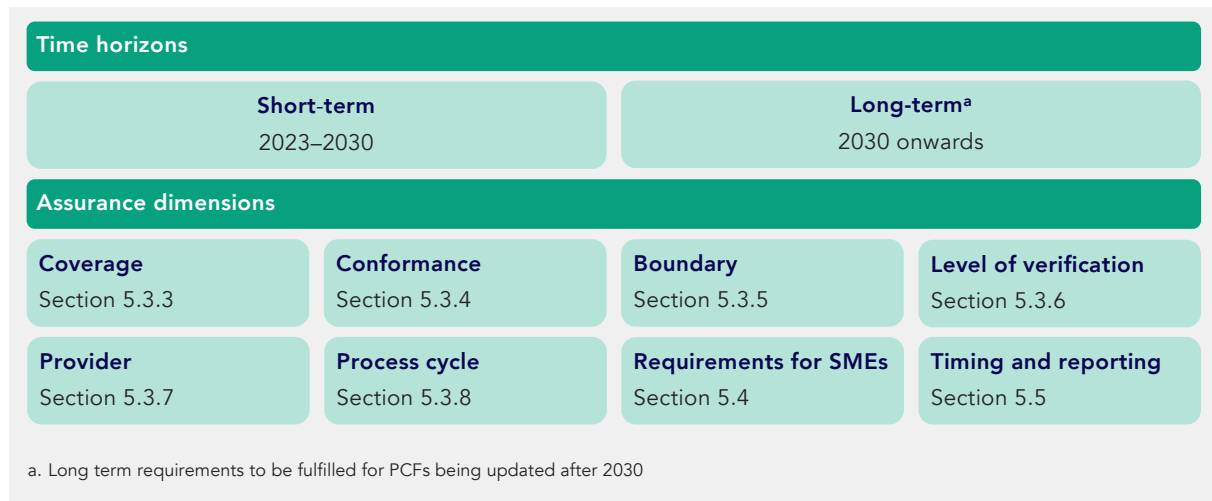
Time horizons

Short-term
2023–2030

Long-term$^{a}$
2030 onwards

Assurance dimensions

Coverage
Section 5.3.3

Conformance
Section 5.3.4

Boundary
Section 5.3.5

Level of verification
Section 5.3.6

Provider
Section 5.3.7

Process cycle
Section 5.3.8

Requirements for SMEs
Section 5.4

Timing and reporting
Section 5.5

a. Long term requirements to be fulfilled for PCFs being updated after 2030